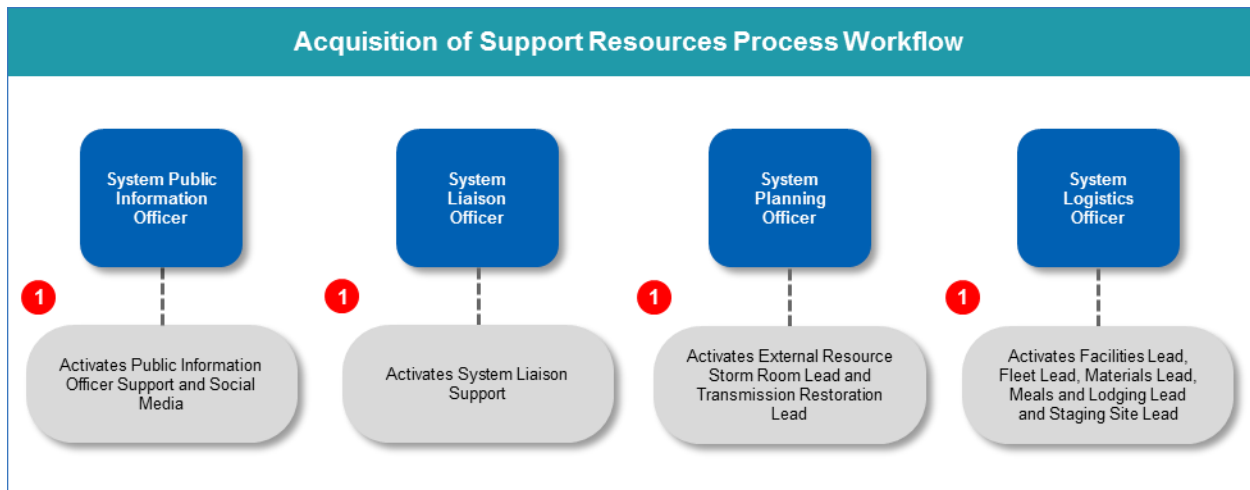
Acquisition of Support Resources Process Workflow

System Public Information Officer

1

Activates Public Information Officer Support and Social Media

System Liaison Officer

1

Activates System Liaison Support

System Planning Officer

1

Activates External Resource Storm Room Lead and Transmission Restoration Lead

System Logistics Officer

1

Activates Facilities Lead, Fleet Lead, Materials Lead, Meals and Lodging Lead and Staging Site Lead